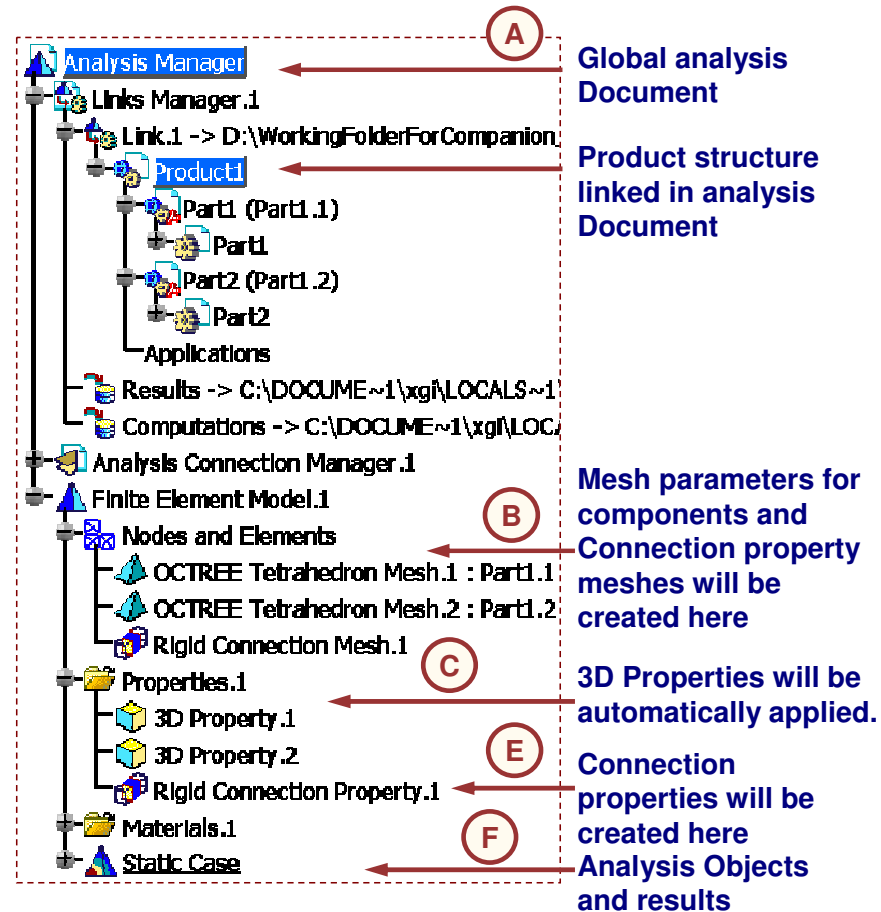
A

Analysis Manager

Links Manager.1

Link.1 -> D:\WorkingFolderForCompanion_

Product1

Part1 (Part1.1)

Part1

Part2 (Part1.2)

Part2

Applications

Results -> C:\DOCUME~1\xgi\LOCALS~1

Computations -> C:\DOCUME~1\xgi\LOC

Analysis Connection Manager.1

Finite Element Model.1

Nodes and Elements

OCTREE Tetrahedron Mesh.1 : Part1.1

OCTREE Tetrahedron Mesh.2 : Part1.2

Rigid Connection Mesh.1

Properties.1

3D Property.1

3D Property.2

Rigid Connection Property.1

Materials.1

Static Case

Global analysis Document

Product structure linked in analysis Document

B

Mesh parameters for components and Connection property meshes will be created here

C

3D Properties will be automatically applied.

E

Connection properties will be created here

F

Analysis Objects and results